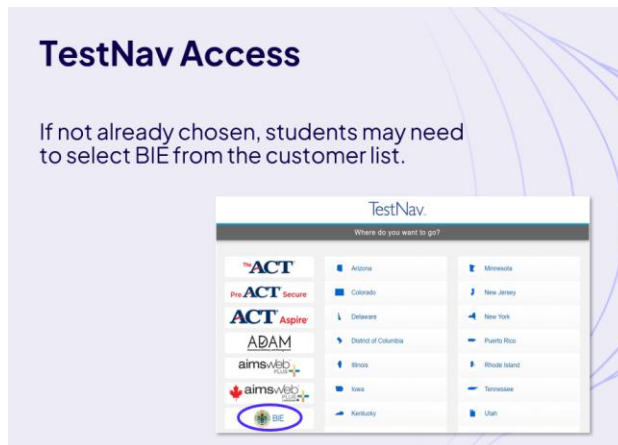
TestNav Access

If not already chosen, students may need to select BIE from the customer list.

TestNav.

Where do you want to go?

| | | |
|---|---|---|
| The ACT | Arizona | Minnesota |
| PreACT Secure | Colorado | New Jersey |
| ACT Aspire | Delaware | New York |
| ADAM | District of Columbia | Puerto Rico |
| aimsweb PLUS | Illinois | Rhode Island |
| aimsweb PLUS | Iowa | Tennessee |
| BIE | Kentucky | Utah |